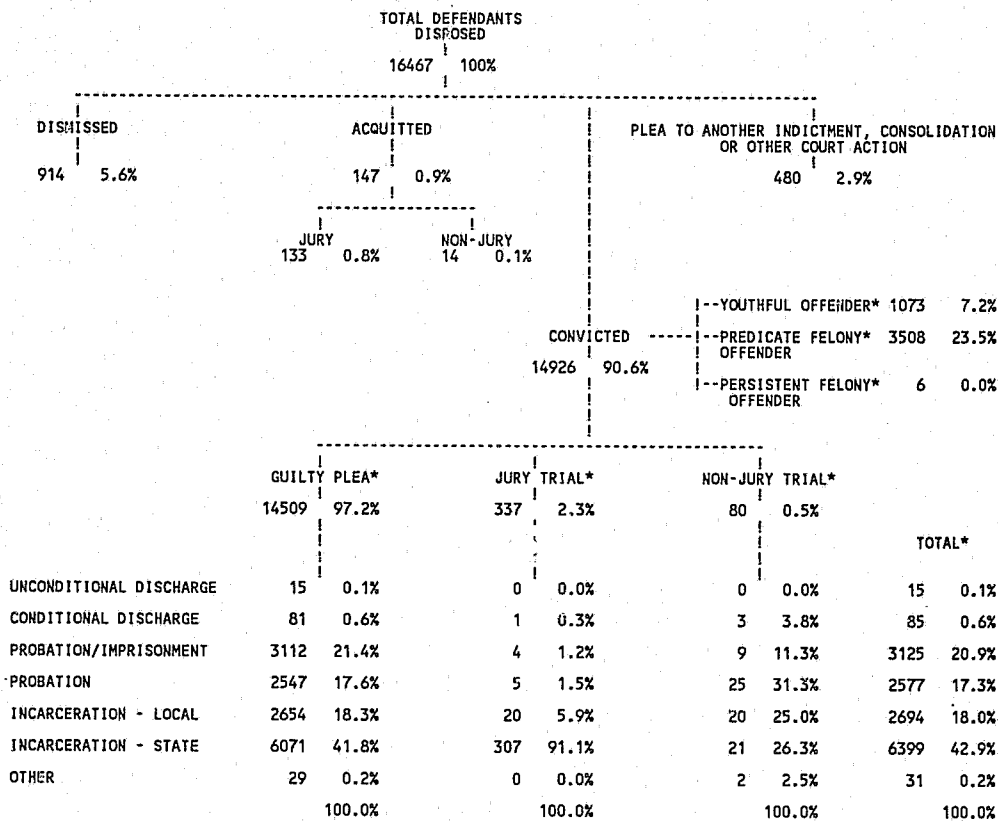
TOTAL DEFENDANTS DISPOSED

16467 100%

DISMISSED

914 5.6%

ACQUITTED

147 0.9%

JURY
133 0.8%

NON-JURY
14 0.1%

PLEA TO ANOTHER INDICTMENT, CONSOLIDATION OR OTHER COURT ACTION

480 2.9%

CONVICTED

14926 90.6%

--YOUTHFUL OFFENDER* 1073 7.2%

--PREDICATE FELONY* OFFENDER 3508 23.5%

--PERSISTENT FELONY* OFFENDER 6 0.0%

| | GUILTY PLEA* | | JURY TRIAL* | | NON-JURY TRIAL* | | TOTAL* | |
|---|---|---|---|---|---|---|---|---|
| | 14509 | 97.2% | 337 | 2.3% | 80 | 0.5% | | |
| UNCONDITIONAL DISCHARGE | 15 | 0.1% | 0 | 0.0% | 0 | 0.0% | 15 | 0.1% |
| CONDITIONAL DISCHARGE | 81 | 0.6% | 1 | 0.3% | 3 | 3.8% | 85 | 0.6% |
| PROBATION/IMPRISONMENT | 3112 | 21.4% | 4 | 1.2% | 9 | 11.3% | 3125 | 20.9% |
| PROBATION | 2547 | 17.6% | 5 | 1.5% | 25 | 31.3% | 2577 | 17.3% |
| INCARCERATION - LOCAL | 2654 | 18.3% | 20 | 5.9% | 20 | 25.0% | 2694 | 18.0% |
| INCARCERATION - STATE | 6071 | 41.8% | 307 | 91.1% | 21 | 26.3% | 6399 | 42.9% |
| OTHER | 29 | 0.2% | 0 | 0.0% | 2 | 2.5% | 31 | 0.2% |
| | | 100.0% | | 100.0% | | 100.0% | | 100.0% |